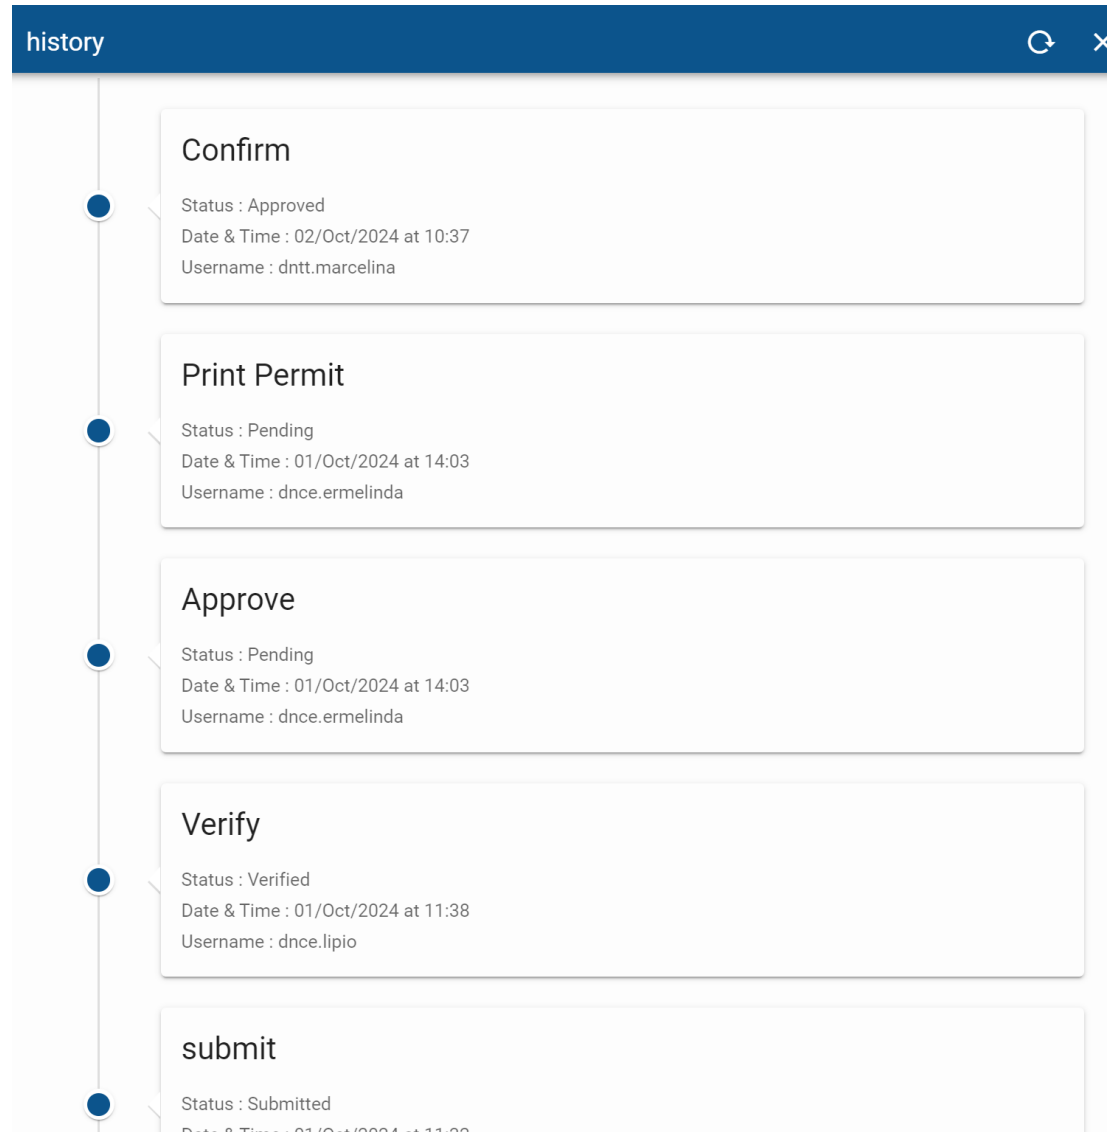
history

Confirm

Status : Approved
Date & Time : 02/Oct/2024 at 10:37
Username : dntt.marcelina

Print Permit

Status : Pending
Date & Time : 01/Oct/2024 at 14:03
Username : dnce.ermelinda

Approve

Status : Pending
Date & Time : 01/Oct/2024 at 14:03
Username : dnce.ermelinda

Verify

Status : Verified
Date & Time : 01/Oct/2024 at 11:38
Username : dnce.lipio

submit

Status : Submitted
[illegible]